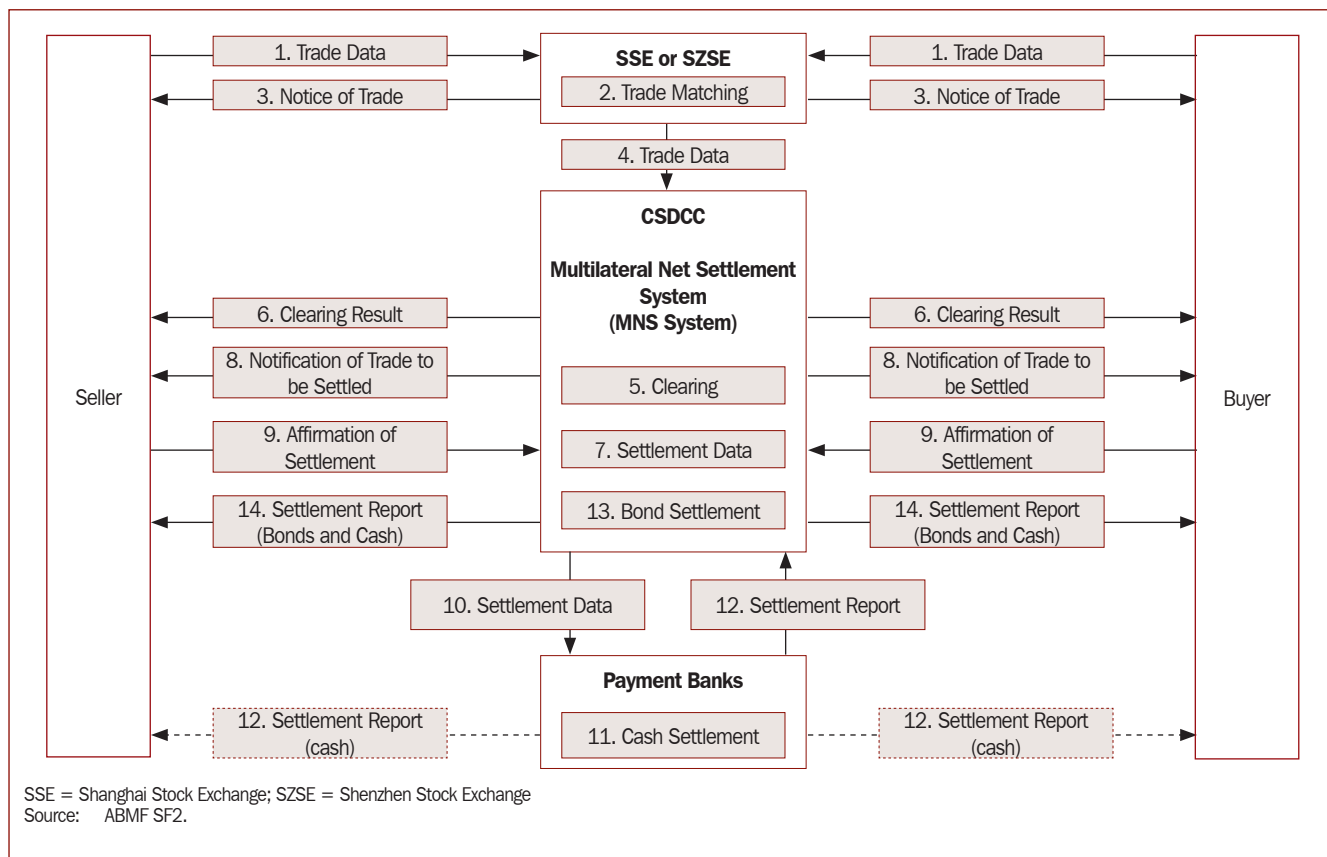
1. Trade Data

SSE or SZSE

2. Trade Matching

1. Trade Data

3. Notice of Trade

3. Notice of Trade

4. Trade Data

CSDCC

Multilateral Net Settlement System (MNS System)

6. Clearing Result

6. Clearing Result

8. Notification of Trade to be Settled

5. Clearing

8. Notification of Trade to be Settled

Seller

9. Affirmation of Settlement

7. Settlement Data

9. Affirmation of Settlement

Buyer

14. Settlement Report (Bonds and Cash)

13. Bond Settlement

14. Settlement Report (Bonds and Cash)

10. Settlement Data

12. Settlement Report

Payment Banks

12. Settlement Report (cash)

11. Cash Settlement

12. Settlement Report (cash)

SSE = Shanghai Stock Exchange; SZSE = Shenzhen Stock Exchange
Source: ABMF SF2.